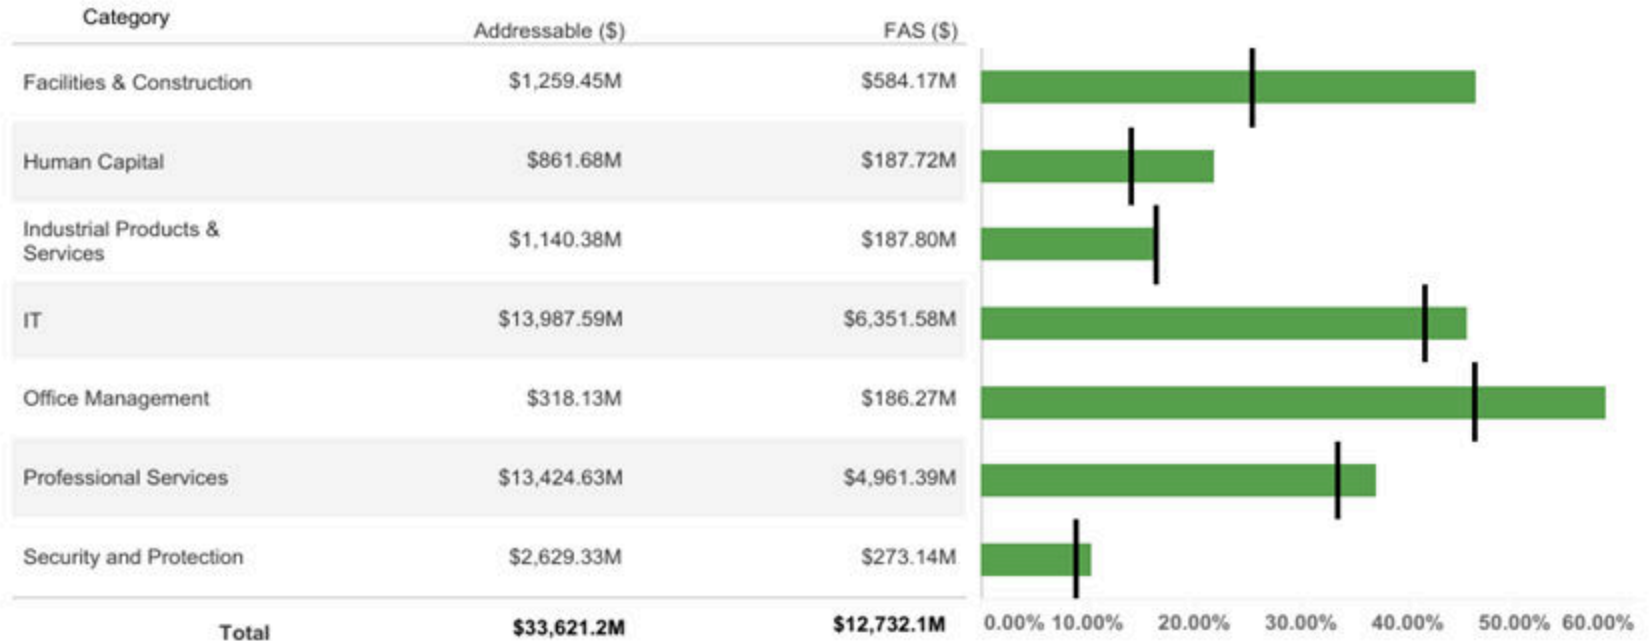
| Category | Addressable ($) | FAS ($) |
|---|---|---|
| Facilities & Construction | $1,259.45M | $584.17M |
| Human Capital | $861.68M | $187.72M |
| Industrial Products & Services | $1,140.38M | $187.80M |
| IT | $13,987.59M | $6,351.58M |
| Office Management | $318.13M | $186.27M |
| Professional Services | $13,424.63M | $4,961.39M |
| Security and Protection | $2,629.33M | $273.14M |
| Total | $33,621.2M | $12,732.1M |

0.00% 10.00% 20.00% 30.00% 40.00% 50.00% 60.00%